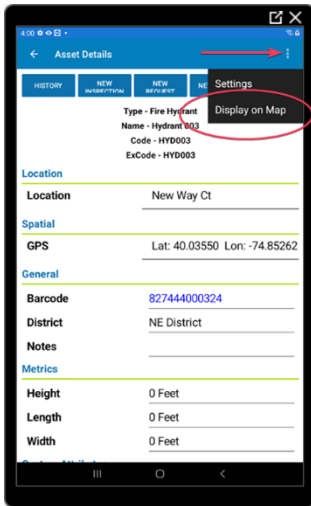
4:00

Asset Details

HISTORY

NEW INSPECTION

NEW REQUEST

NE

Settings

Display on Map

Type - Fire Hydrant

Name - Hydrant 003

Code - HYD003

ExCode - HYD003

Location

Location New Way Ct

Spatial

GPS Lat: 40.03550 Lon: -74.85262

General

Barcode 827444000324

District NE District

Notes

Metrics

Height 0 Feet

Length 0 Feet

Width 0 Feet